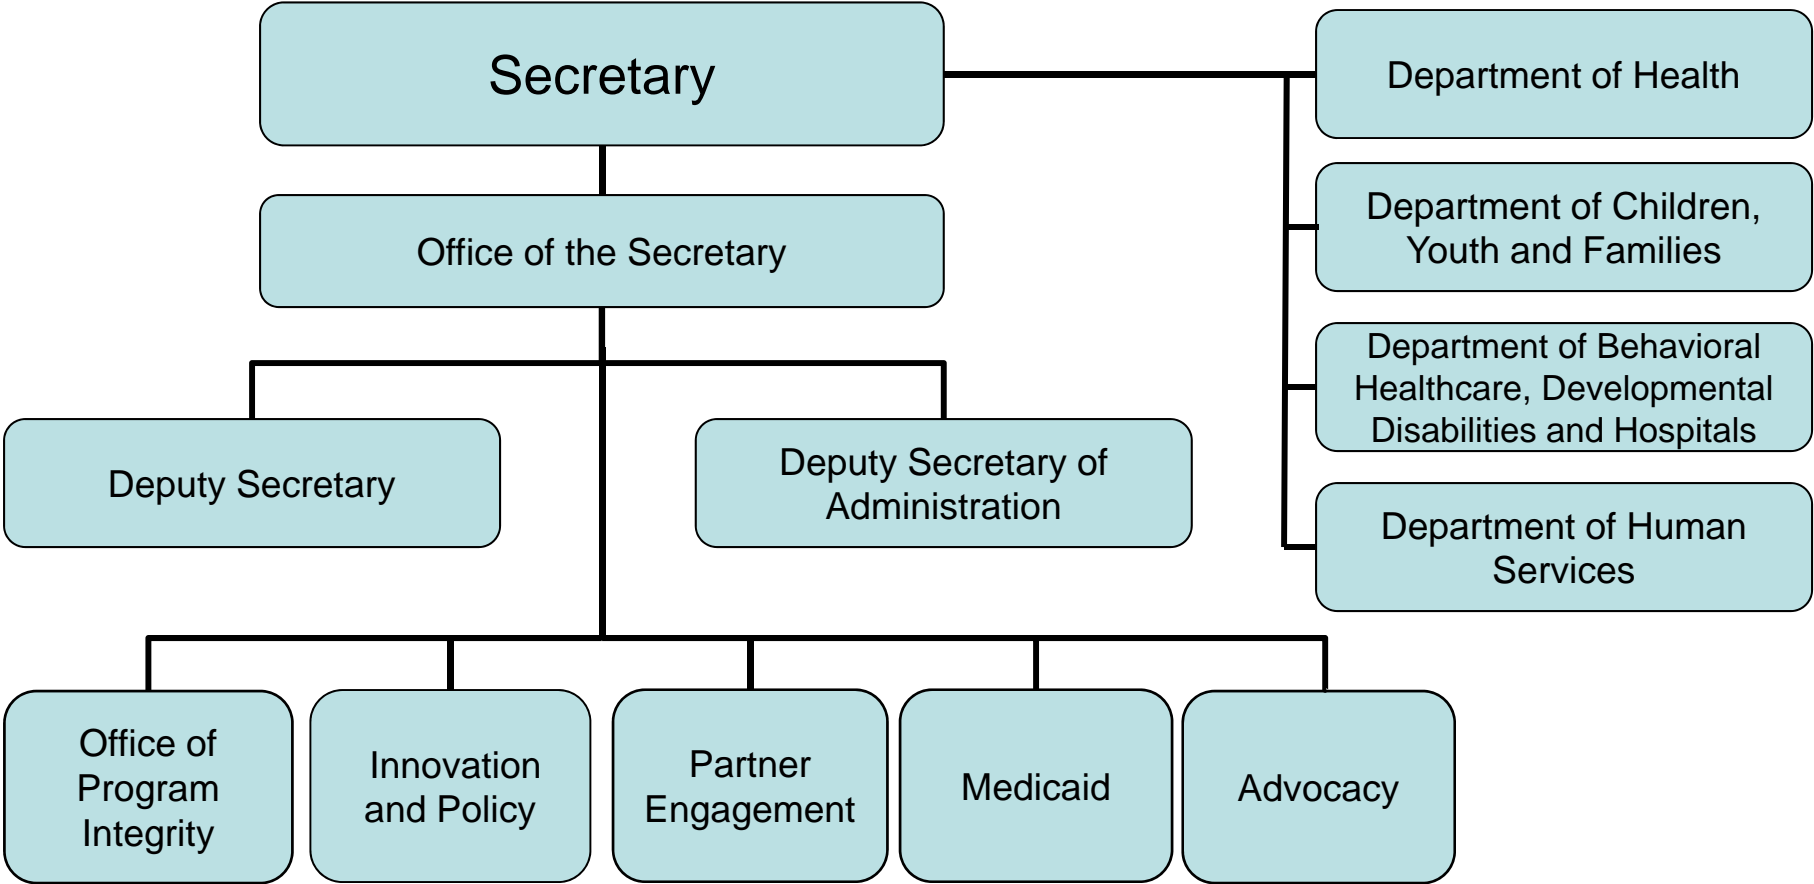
Secretary

Office of the Secretary

Deputy Secretary

Deputy Secretary of Administration

Department of Health

Department of Children, Youth and Families

Department of Behavioral Healthcare, Developmental Disabilities and Hospitals

Department of Human Services

Office of Program Integrity

Innovation and Policy

Partner Engagement

Medicaid

Advocacy